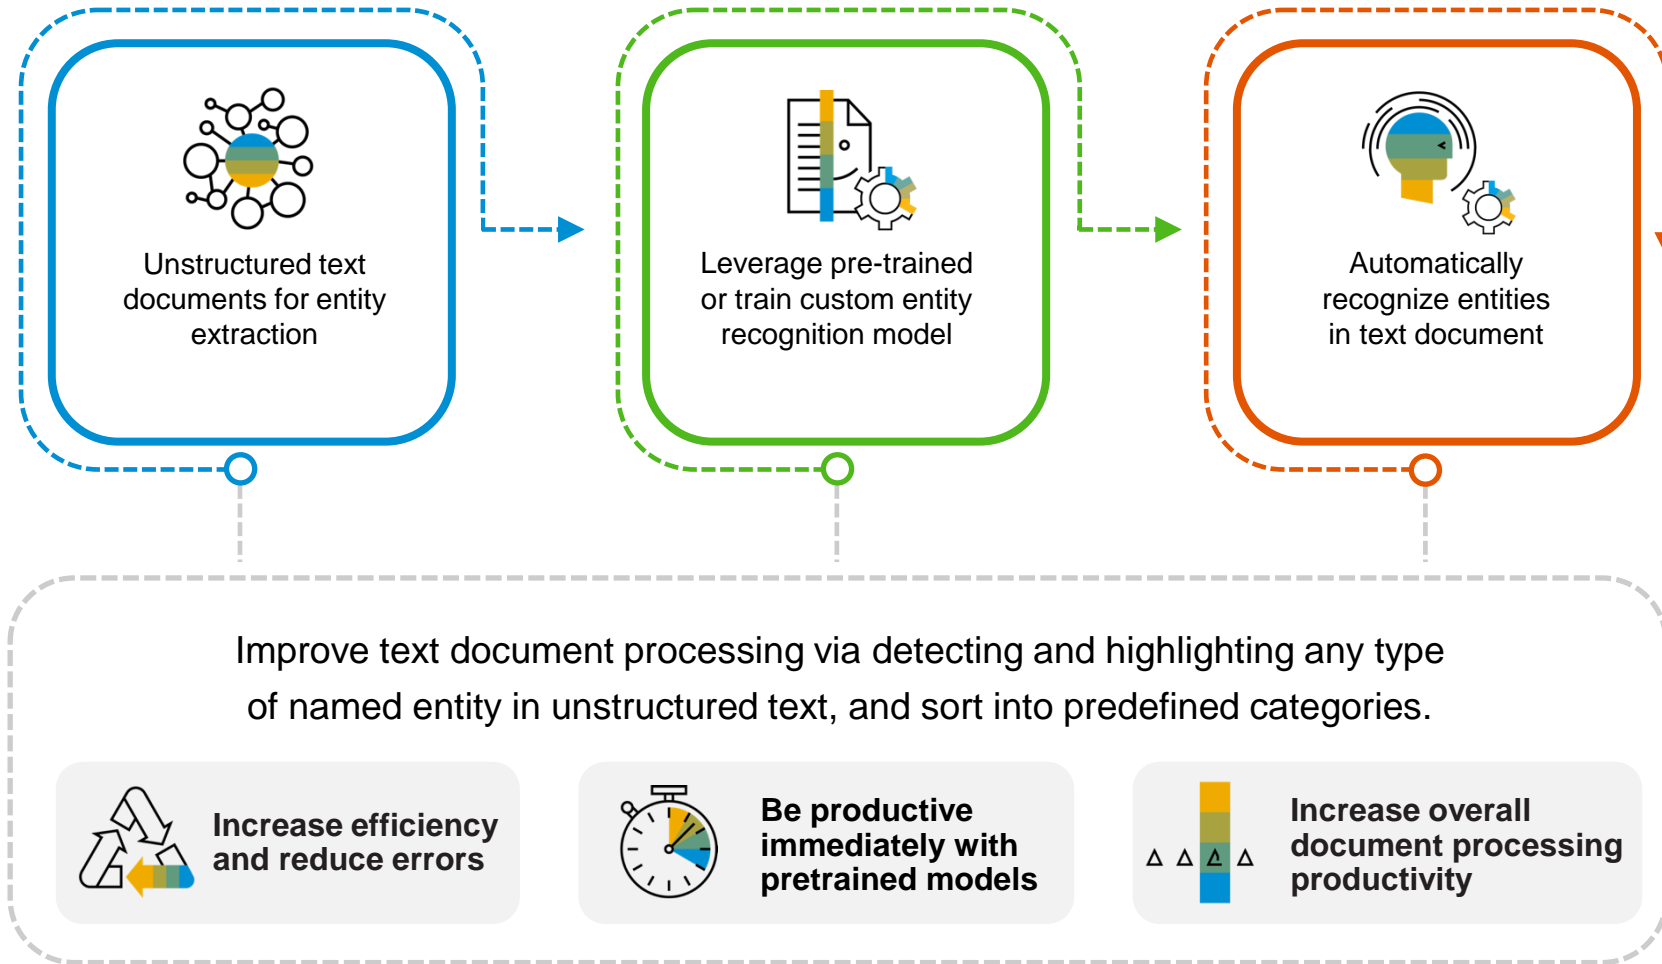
Unstructured text documents for entity extraction

Leverage pre-trained or train custom entity recognition model

Automatically recognize entities in text document

Improve text document processing via detecting and highlighting any type of named entity in unstructured text, and sort into predefined categories.

Increase efficiency and reduce errors

Be productive immediately with pretrained models

Increase overall document processing productivity